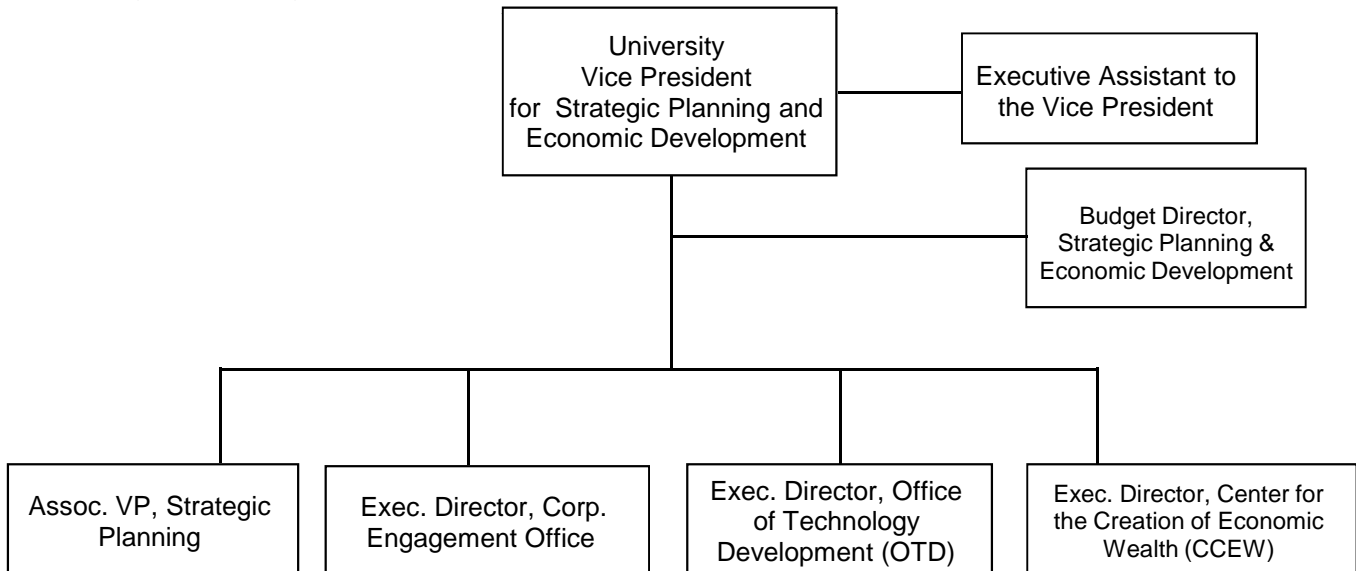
University Vice President for Strategic Planning and Economic Development

Executive Assistant to the Vice President

Budget Director, Strategic Planning & Economic Development

Assoc. VP, Strategic Planning

Exec. Director, Corp. Engagement Office

Exec. Director, Office of Technology Development (OTD)

Exec. Director, Center for the Creation of Economic Wealth (CCEW)